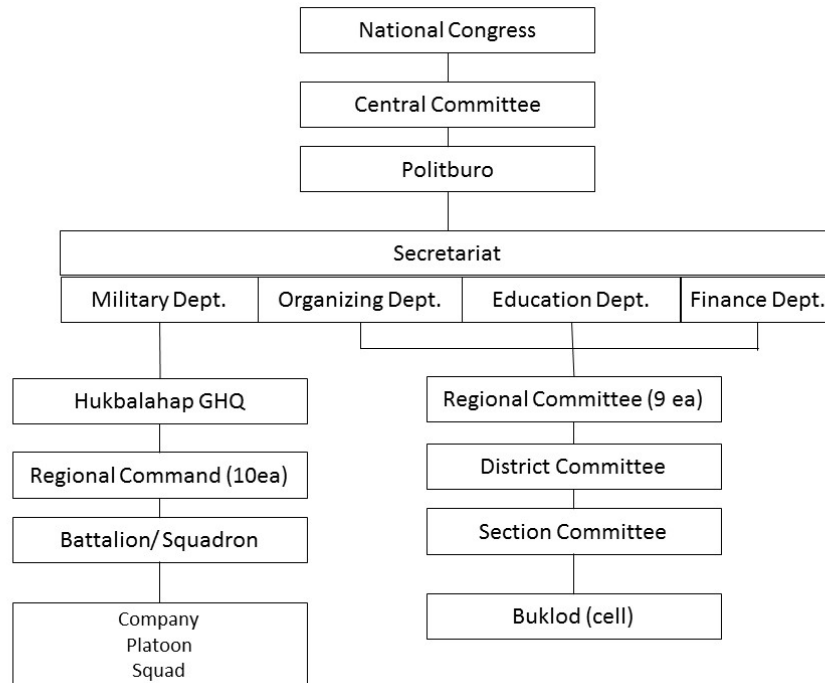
National Congress

Central Committee

Politburo

Secretariat

Military Dept.

Organizing Dept.

Education Dept.

Finance Dept.

Hukbalahap GHQ

Regional Command (10ea)

Battalion/ Squadron

Company
Platoon
Squad

Regional Committee (9 ea)

District Committee

Section Committee

Buklod (cell)